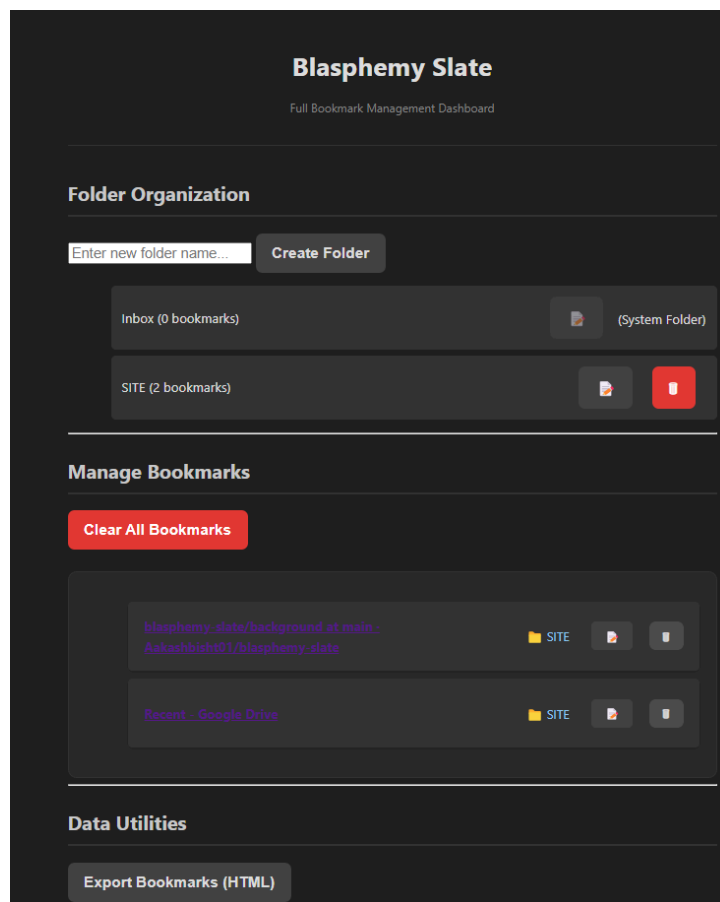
Blasphemy Slate

Full Bookmark Management Dashboard

Folder Organization

Enter new folder name...

Create Folder

Inbox (0 bookmarks)

(System Folder)

SITE (2 bookmarks)

Manage Bookmarks

Clear All Bookmarks

Blasphemy-slate/background.js at main · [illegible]/blasphemy-slate

SITE

Recent - Google Drive

SITE

Data Utilities

Export Bookmarks (HTML)